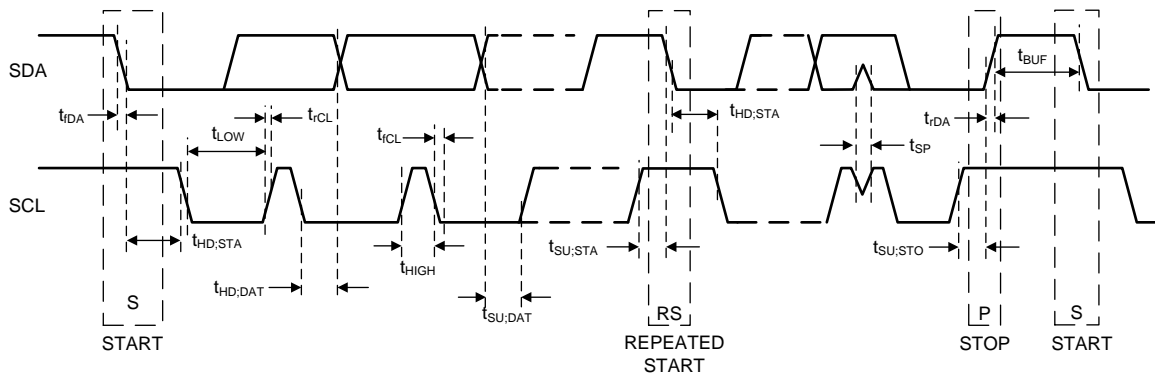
SDA

$t_{fDA}$

$t_{LOW}$

$t_{rCL}$

$t_{fCL}$

$t_{HD;STA}$

$t_{BUF}$

$t_{rDA}$

$t_{SP}$

SCL

$t_{HD;STA}$

$t_{HIGH}$

$t_{SU;STA}$

$t_{SU;STO}$

$t_{HD;DAT}$

$t_{SU;DAT}$

S

RS

P

S

START

REPEATED START

STOP

START